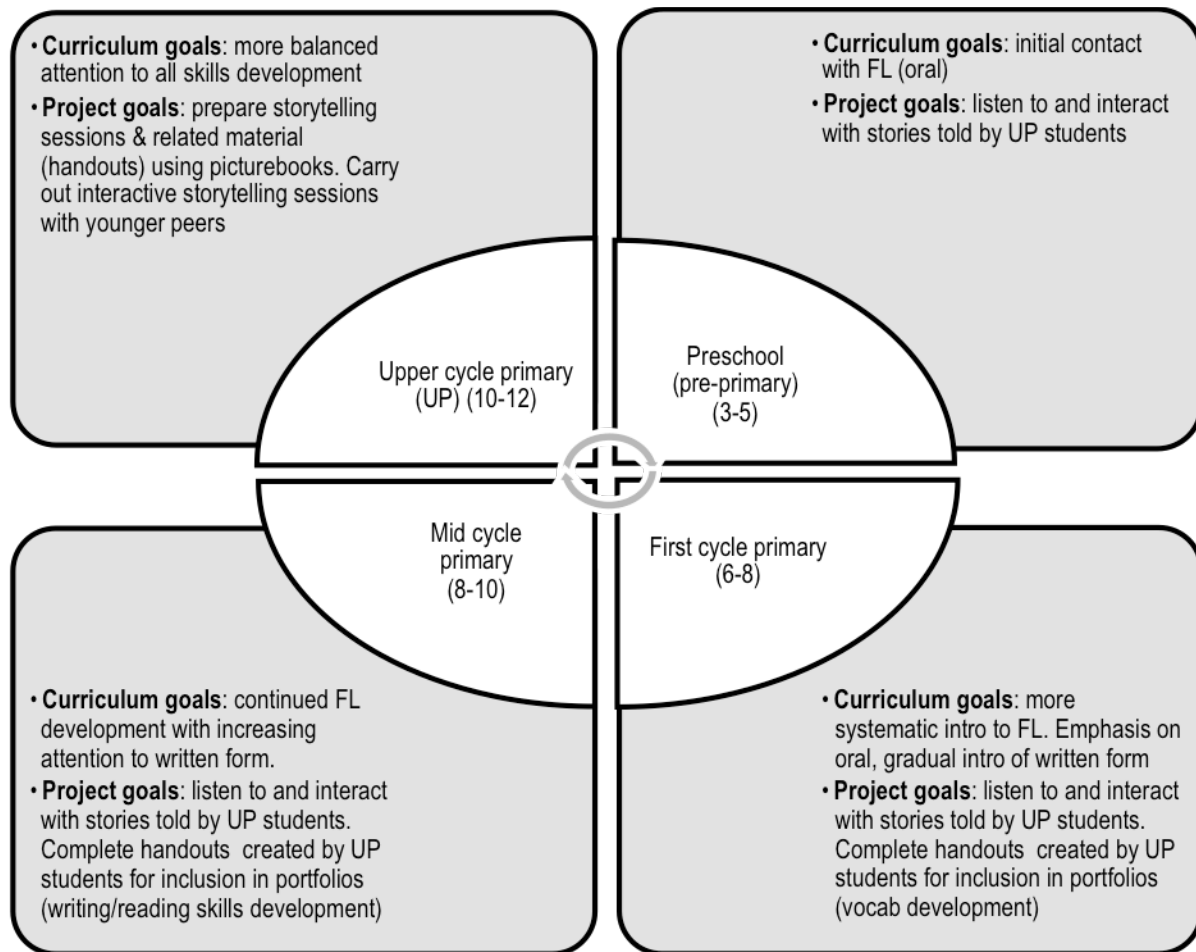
• **Curriculum goals**: more balanced attention to all skills development
• **Project goals**: prepare storytelling sessions & related material (handouts) using picturebooks. Carry out interactive storytelling sessions with younger peers

• **Curriculum goals**: initial contact with FL (oral)
• **Project goals**: listen to and interact with stories told by UP students

Upper cycle primary (UP) (10-12)

Preschool (pre-primary) (3-5)

Mid cycle primary (8-10)

First cycle primary (6-8)

• **Curriculum goals**: continued FL development with increasing attention to written form.
• **Project goals**: listen to and interact with stories told by UP students. Complete handouts created by UP students for inclusion in portfolios (writing/reading skills development)

• **Curriculum goals**: more systematic intro to FL. Emphasis on oral, gradual intro of written form
• **Project goals**: listen to and interact with stories told by UP students. Complete handouts created by UP students for inclusion in portfolios (vocab development)